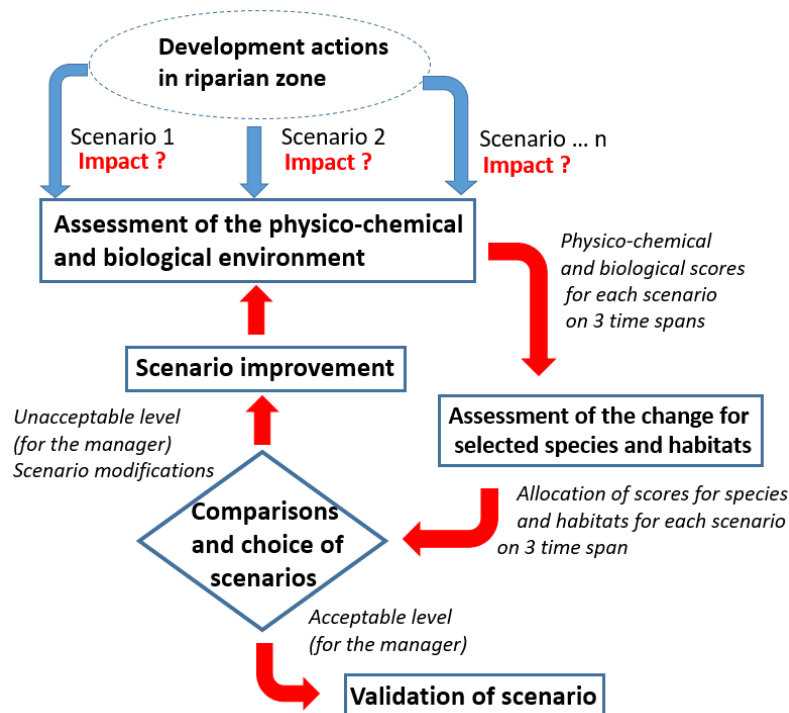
Development actions in riparian zone

Scenario 1
Impact ?

Scenario 2
Impact ?

Scenario … n
Impact ?

Assessment of the physico-chemical and biological environment

Physico-chemical and biological scores for each scenario on 3 time spans

Scenario improvement

Unacceptable level (for the manager) Scenario modifications

Assessment of the change for selected species and habitats

Allocation of scores for species and habitats for each scenario on 3 time span

Comparisons and choice of scenarios

Acceptable level (for the manager)

Validation of scenario